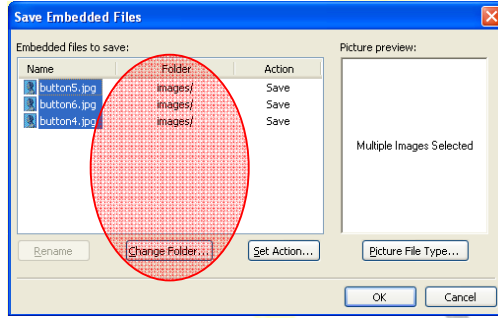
Save Embedded Files

Embedded files to save:

| Name | Folder | Action |
|---|---|---|
| button5.jpg | images/ | Save |
| button6.jpg | images/ | Save |
| button4.jpg | images/ | Save |

Picture preview:

Multiple Images Selected

Rename

Change Folder...

Set Action...

Picture File Type...

OK

Cancel